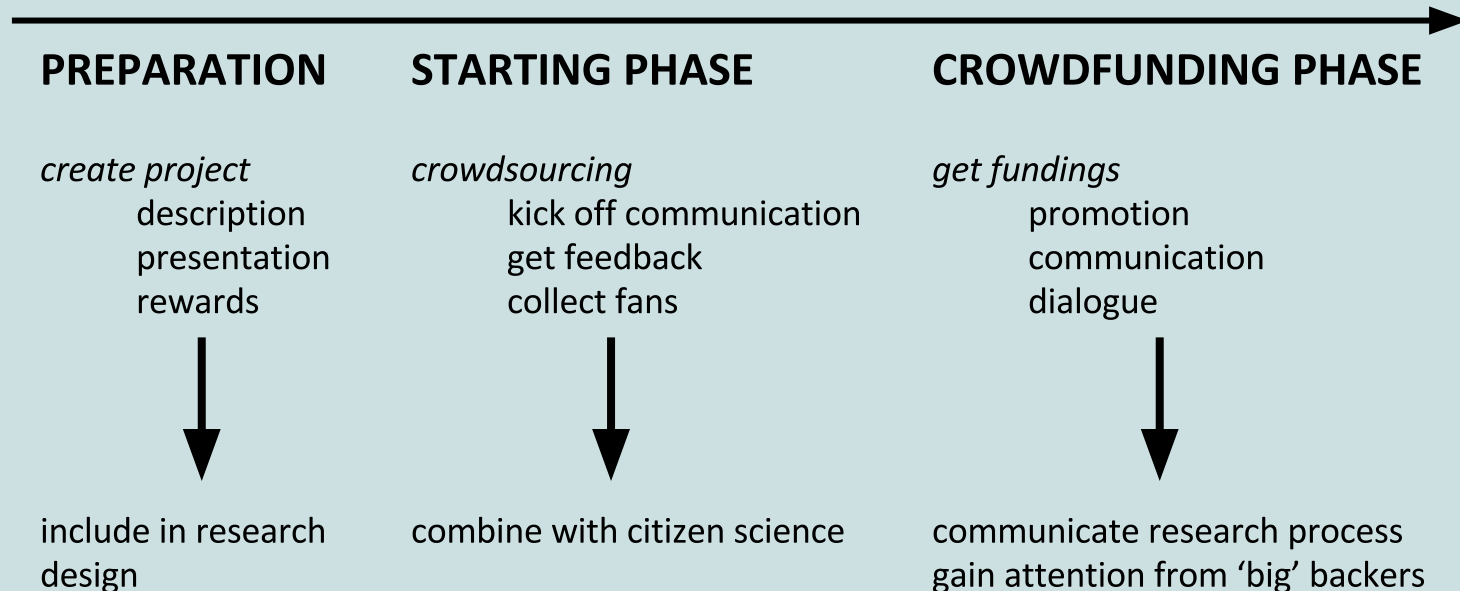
PREPARATION

*create project*
description
presentation
rewards

include in research design

STARTING PHASE

*crowdsourcing*
kick off communication
get feedback
collect fans

combine with citizen science

CROWDFUNDING PHASE

*get fundings*
promotion
communication
dialogue

communicate research process
gain attention from 'big' backers